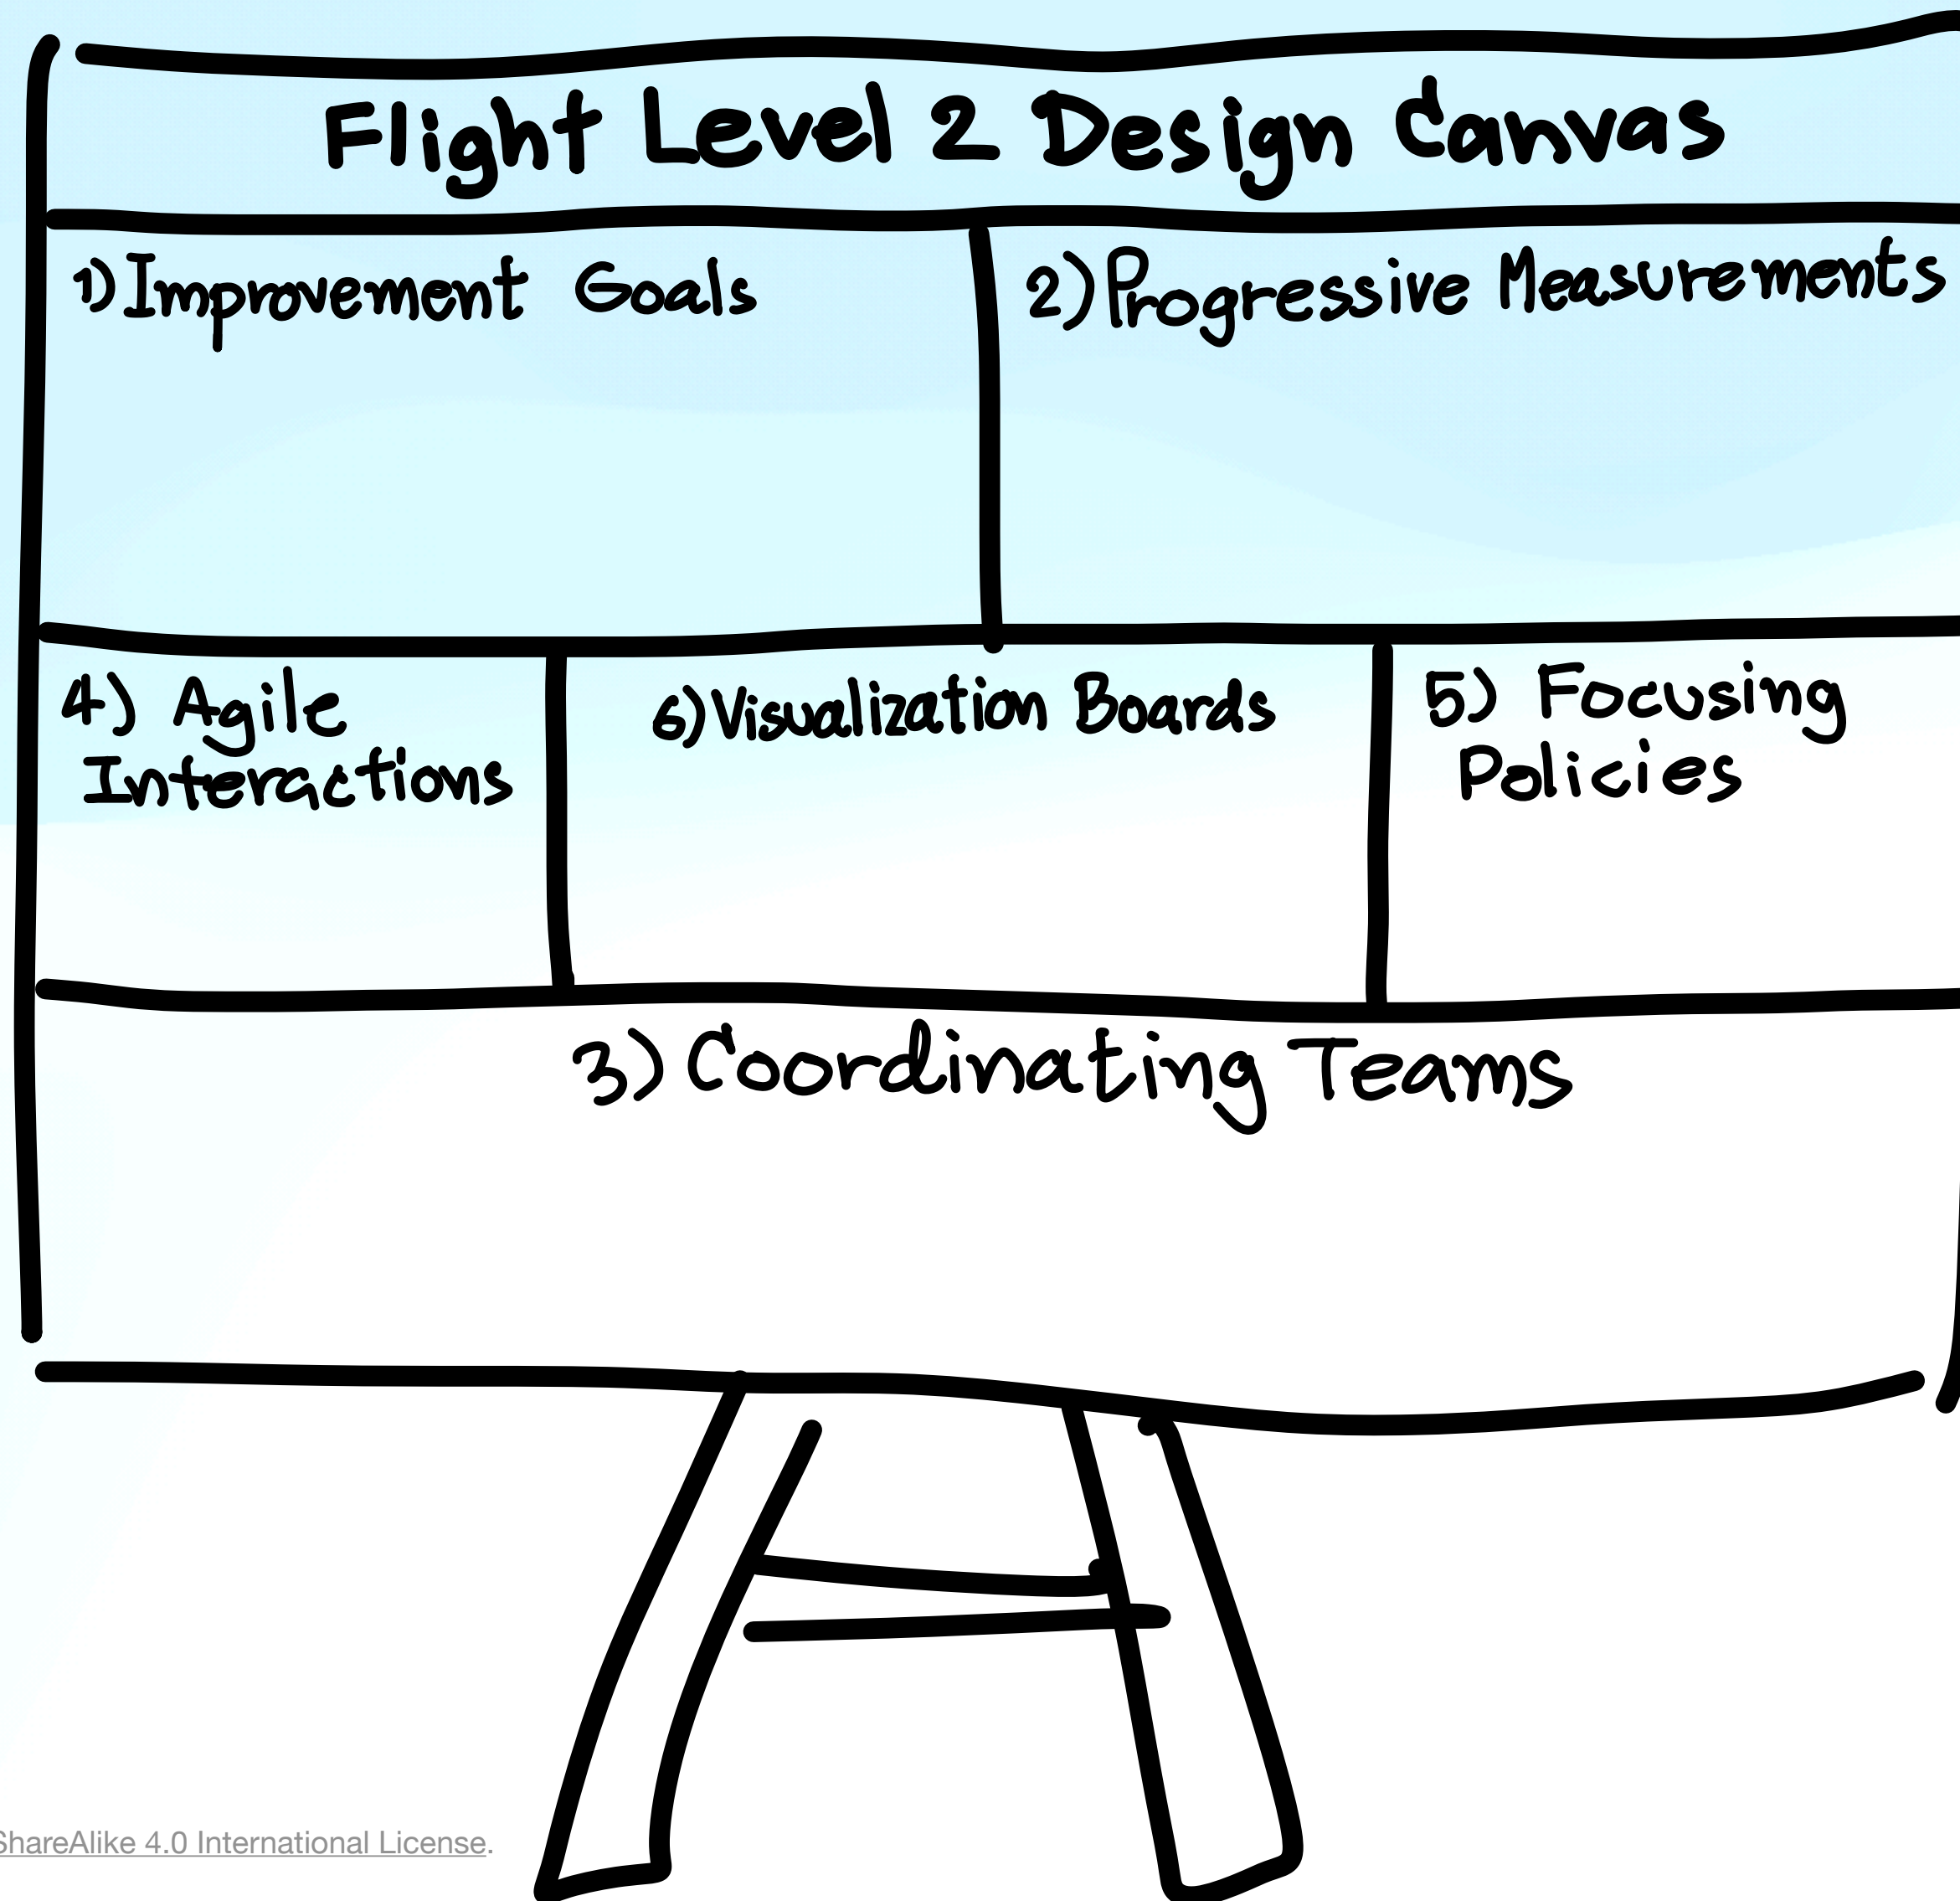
Flight Level 2 Design Canvas

1) Improvement Goals

2) Progressive Measurements

4) Agile Interactions

6) Visualization Boards

5) Focusing Policies

3) Coordinating Teams

ShareAlike 4.0 International License.